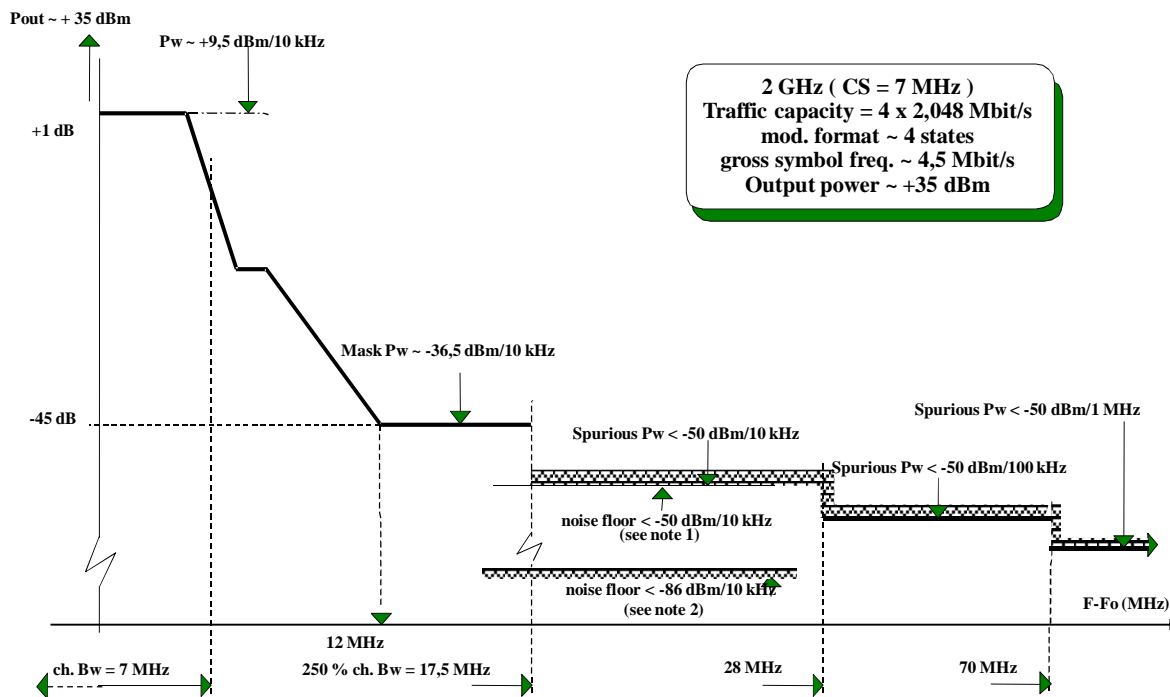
Pout ~ + 35 dBm

Pw ~ +9,5 dBm/10 kHz

2 GHz ( CS = 7 MHz )
Traffic capacity = 4 x 2,048 Mbit/s
mod. format ~ 4 states
gross symbol freq. ~ 4,5 Mbit/s
Output power ~ +35 dBm

+1 dB

Mask Pw ~ -36,5 dBm/10 kHz

-45 dB

Spurious Pw < -50 dBm/1 MHz

Spurious Pw < -50 dBm/10 kHz

Spurious Pw < -50 dBm/100 kHz

noise floor < -50 dBm/10 kHz
(see note 1)

noise floor < -86 dBm/10 kHz
(see note 2)

F-Fo (MHz)

12 MHz

ch. Bw = 7 MHz

250 % ch. Bw = 17,5 MHz

28 MHz

70 MHz